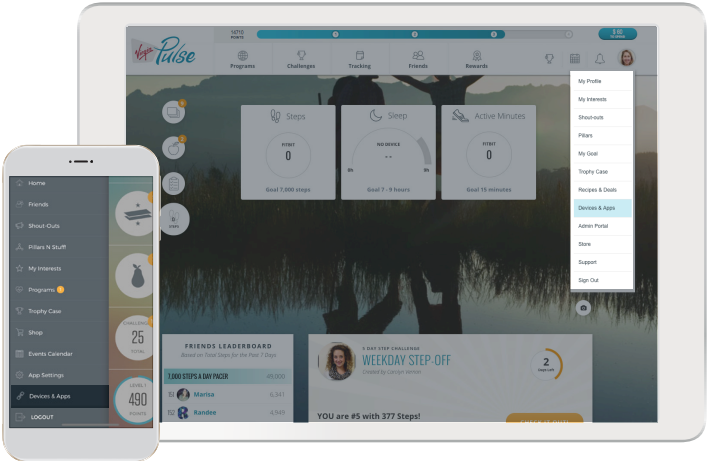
Virgin Pulse

Programs
Challenges
Tracking
Friends
Rewards

My Profile
My Interests
Shout-outs
Pillars
My Goal
Trophy Case
Recipes & Deals
Devices & Apps
Admin Portal
Store
Support
Sign Out

Steps
FITBIT
0
Goal 7,000 steps

Sleep
NO DEVICE
--
0h
9h
Goal 7 - 9 hours

Active Minutes
FITBIT
0
Goal 15 minutes

FRIENDS LEADERBOARD
Based on Total Steps for the Past 7 Days

7,000 STEPS A DAY PACER 49,000
Marisa 6,347
02 Randee 4,949

WEEKDAY STEP-OFF
2
YOU are #5 with 377 Steps!

Home
Friends
Shout-Outs
Pillars N Stuff
My Interests
Programs
Trophy Case
Shop
Events Calendar
App Settings
Devices & Apps
LOGOUT

25
TOTAL
490
POINTS